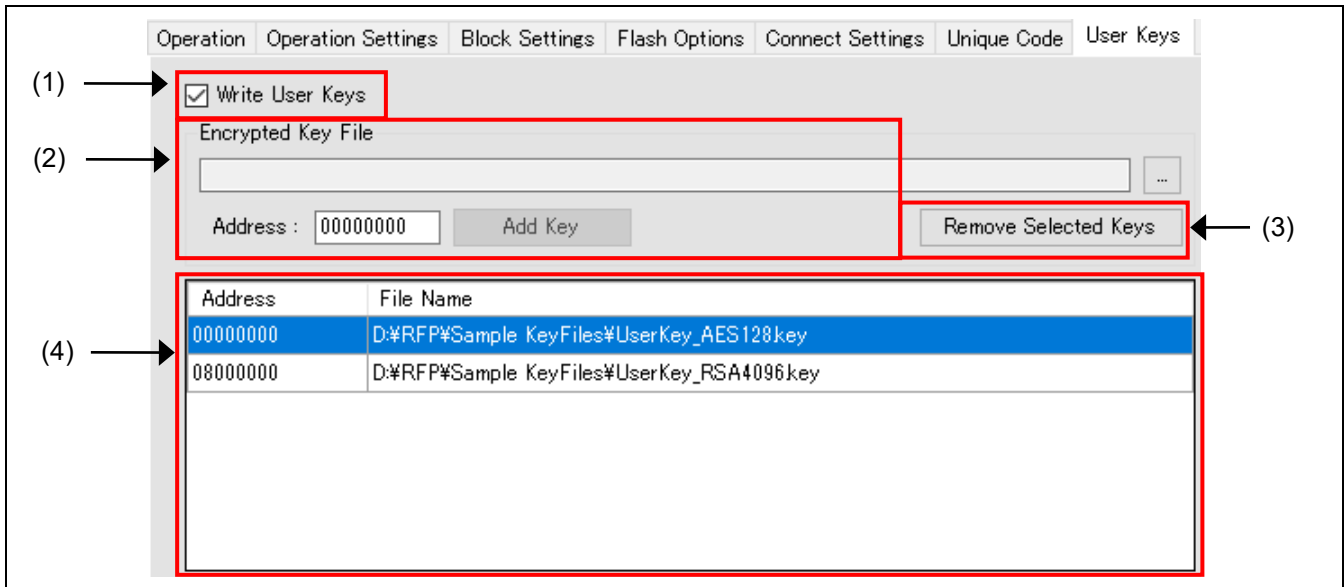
Operation | Operation Settings | Block Settings | Flash Options | Connect Settings | Unique Code | User Keys

(1) Write User Keys

(2) Encrypted Key File

...

Address : 00000000 Add Key

Remove Selected Keys (3)

(4)

| Address | File Name |
|---|---|
| 00000000 | D:¥RFP¥Sample KeyFiles¥UserKey_AES128.key |
| 08000000 | D:¥RFP¥Sample KeyFiles¥UserKey_RSA4096.key |